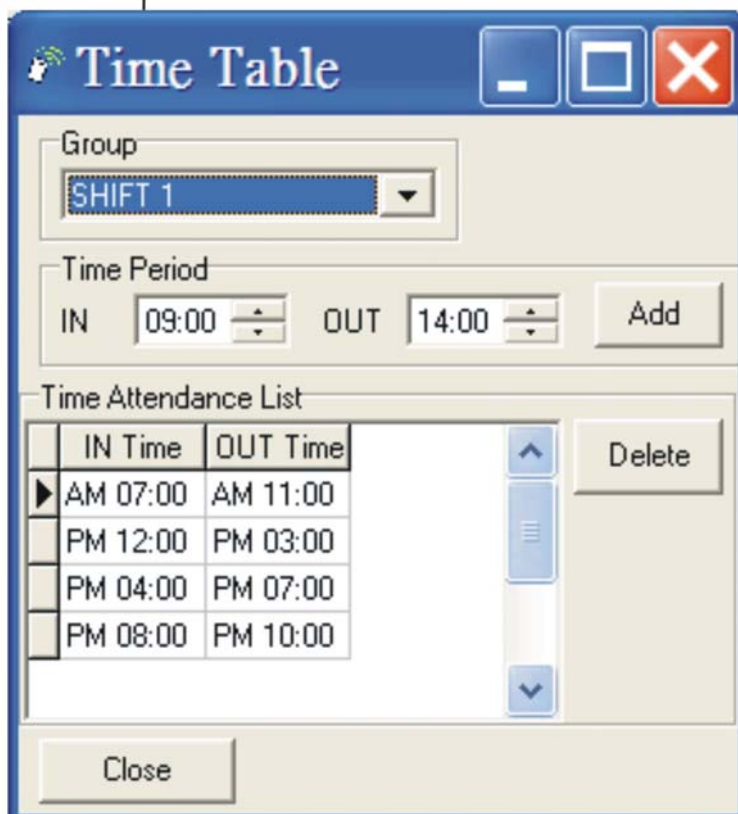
Time Table

Group
SHIFT 1

Time Period
IN 09:00 OUT 14:00 Add

Time Attendance List

| IN Time | OUT Time |
|---|---|
| AM 07:00 | AM 11:00 |
| PM 12:00 | PM 03:00 |
| PM 04:00 | PM 07:00 |
| PM 08:00 | PM 10:00 |

Delete

Close